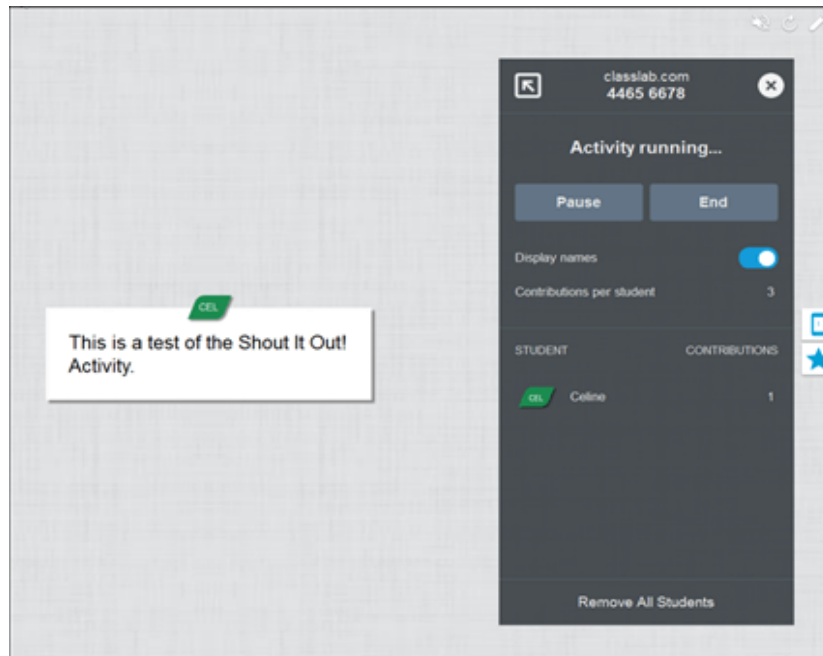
CEL

This is a test of the Shout It Out! Activity.

classlab.com
4465 6678

Activity running...

Pause

End

Display names

Contributions per student 3

STUDENT

CONTRIBUTIONS

CEL Celine 1

Remove All Students